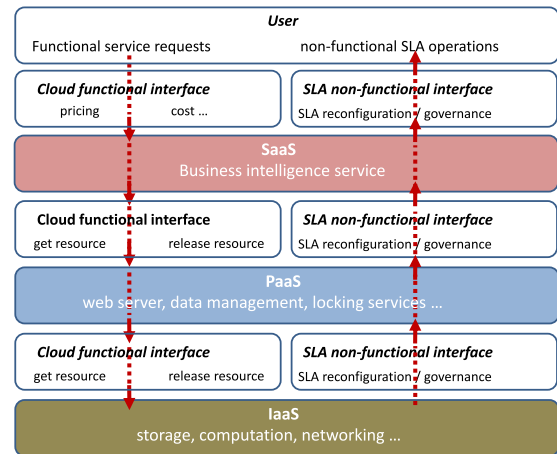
User

Functional service requests

non-functional SLA operations

Cloud functional interface

pricing

cost …

SLA non-functional interface

SLA reconfiguration / governance

SaaS

Business intelligence service

Cloud functional interface

get resource

release resource

SLA non-functional interface

SLA reconfiguration / governance

PaaS

web server, data management, locking services …

Cloud functional interface

get resource

release resource

SLA non-functional interface

SLA reconfiguration / governance

IaaS

storage, computation, networking …